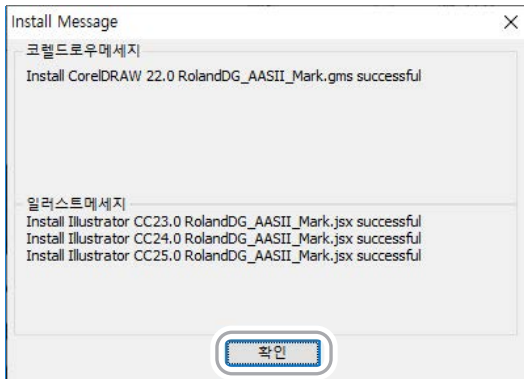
Install Message

×

코렐드로우메세지

Install CorelDRAW 22.0 RolandDG_AASII_Mark.gms successful

일러스트메세지

Install Illustrator CC23.0 RolandDG_AASII_Mark.jsx successful
Install Illustrator CC24.0 RolandDG_AASII_Mark.jsx successful
Install Illustrator CC25.0 RolandDG_AASII_Mark.jsx successful

확인